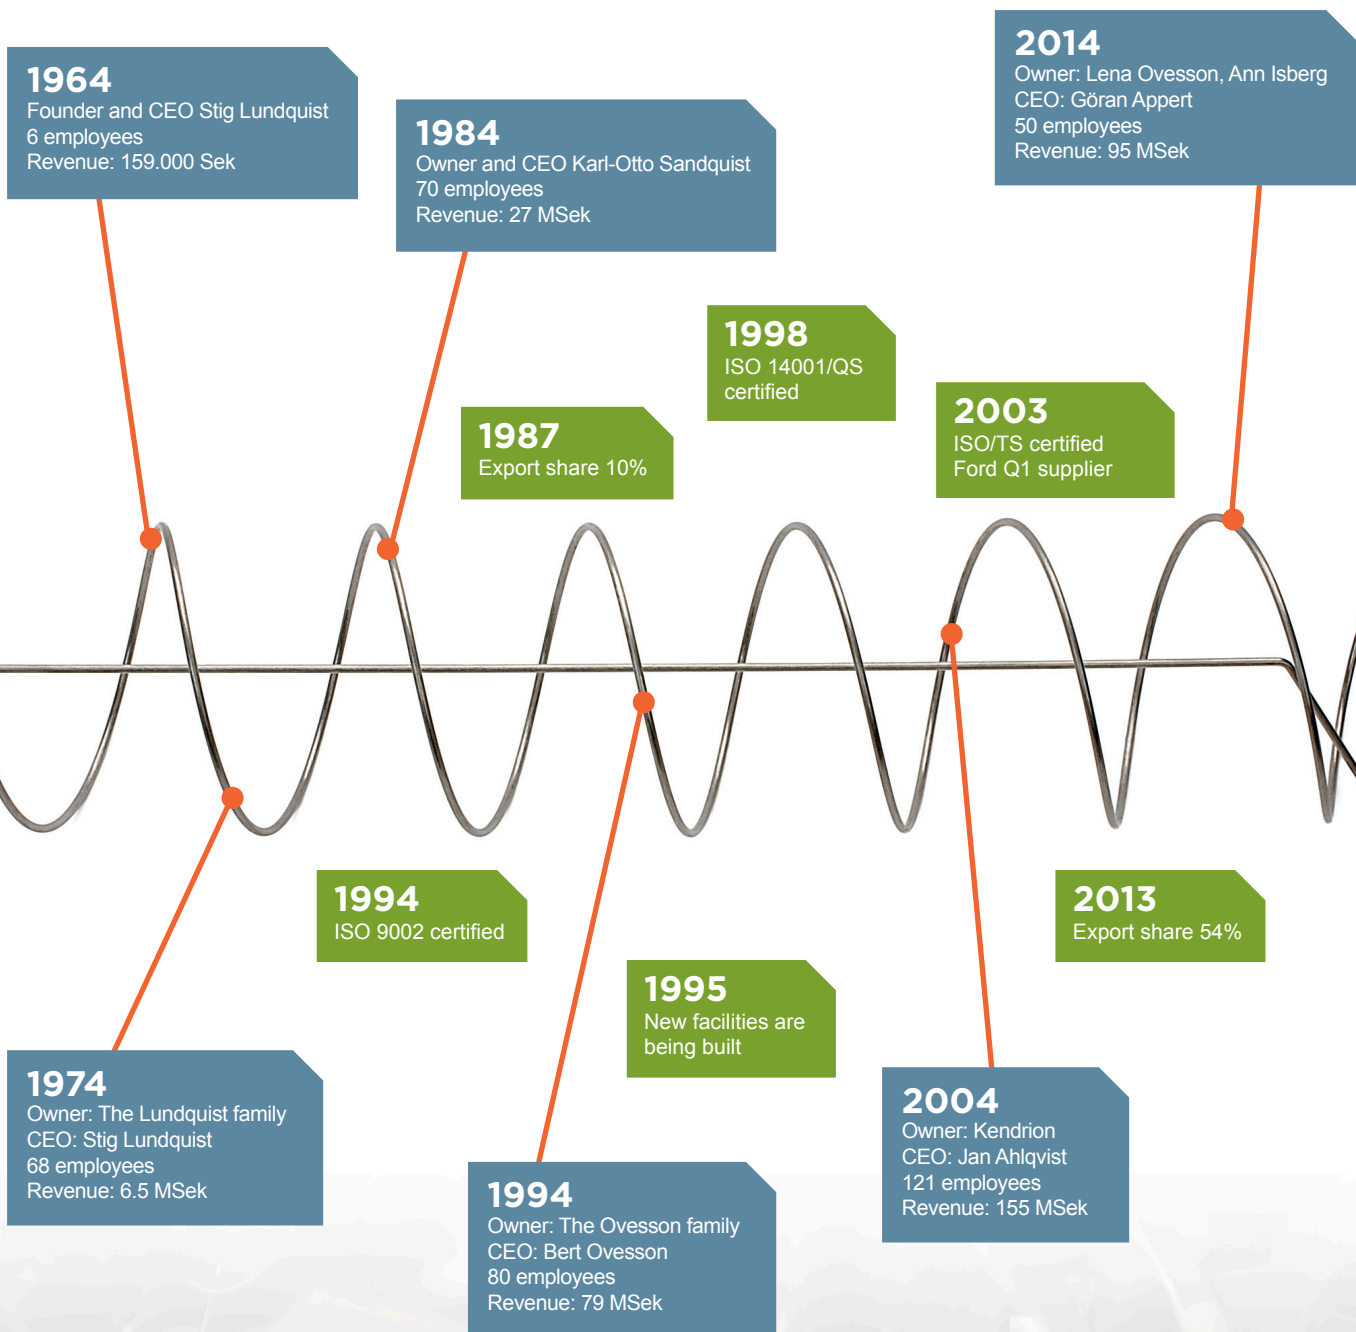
1964
Founder and CEO Stig Lundquist
6 employees
Revenue: 159.000 Sek

1984
Owner and CEO Karl-Otto Sandquist
70 employees
Revenue: 27 MSek

2014
Owner: Lena Ovesson, Ann Isberg
CEO: Göran Appert
50 employees
Revenue: 95 MSek

1998
ISO 14001/QS certified

1987
Export share 10%

2003
ISO/TS certified
Ford Q1 supplier

1994
ISO 9002 certified

2013
Export share 54%

1995
New facilities are being built

1974
Owner: The Lundquist family
CEO: Stig Lundquist
68 employees
Revenue: 6.5 MSek

2004
Owner: Kendrion
CEO: Jan Ahlqvist
121 employees
Revenue: 155 MSek

1994
Owner: The Ovesson family
CEO: Bert Ovesson
80 employees
Revenue: 79 MSek